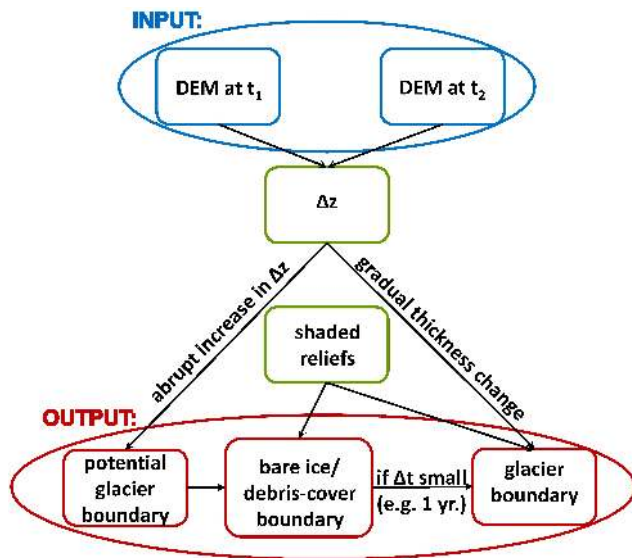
INPUT:

DEM at $t_1$

DEM at $t_2$

Δz

abrupt increase in Δz

gradual thickness change

shaded reliefs

OUTPUT:

potential glacier boundary

bare ice/ debris-cover boundary

if Δt small (e.g. 1 yr.)

glacier boundary